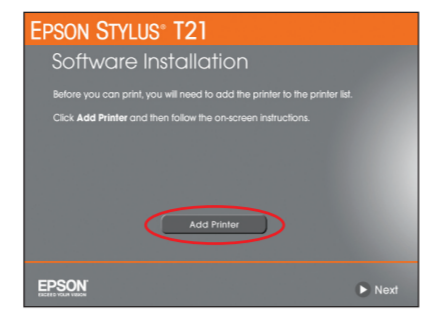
EPSON STYLUS® T21

Software Installation

Before you can print, you will need to add the printer to the printer list.

Click **Add Printer** and then follow the on-screen instructions.

Add Printer

EPSON
EXCEED YOUR VISION

Next